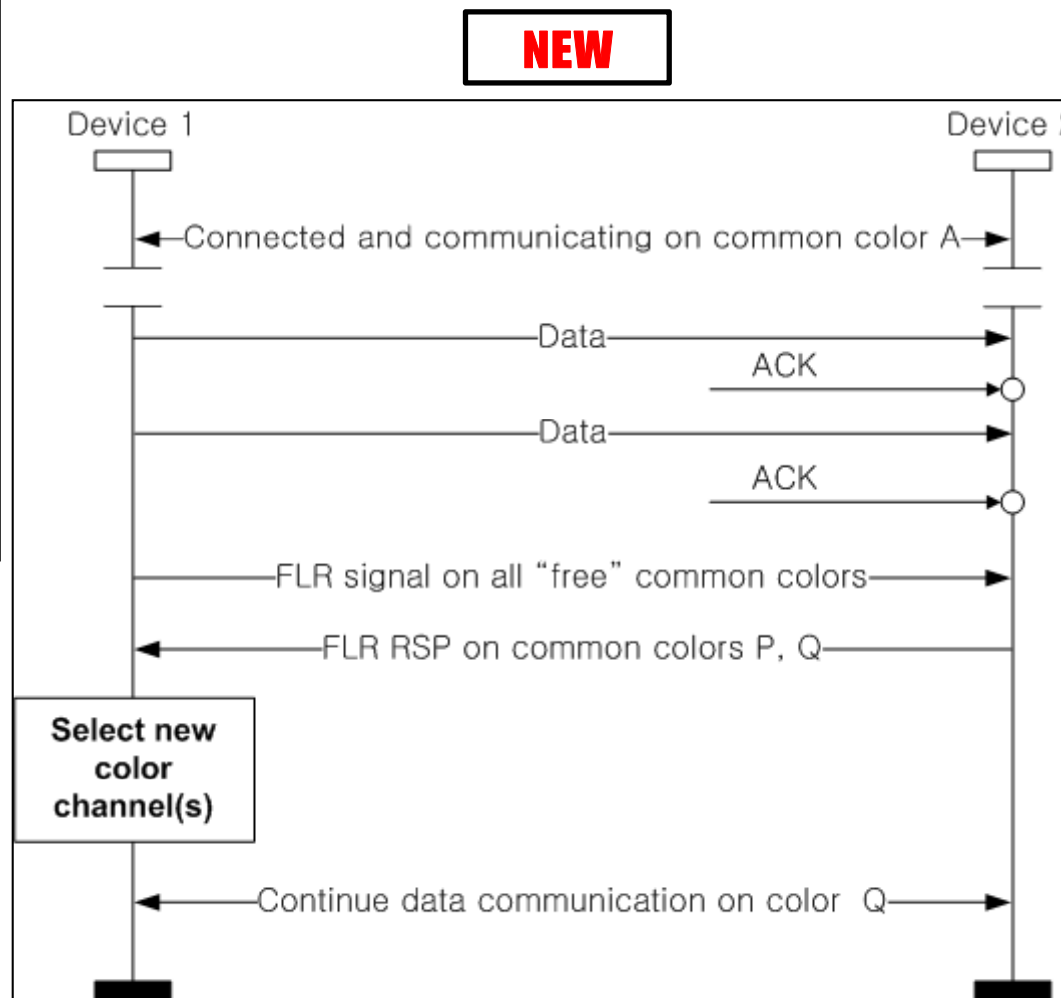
NEW

Device 1

Device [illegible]

Connected and communicating on common color A

Data

ACK

Data

ACK

FLR signal on all “free” common colors

FLR RSP on common colors P, Q

Select new color channel(s)

Continue data communication on color Q